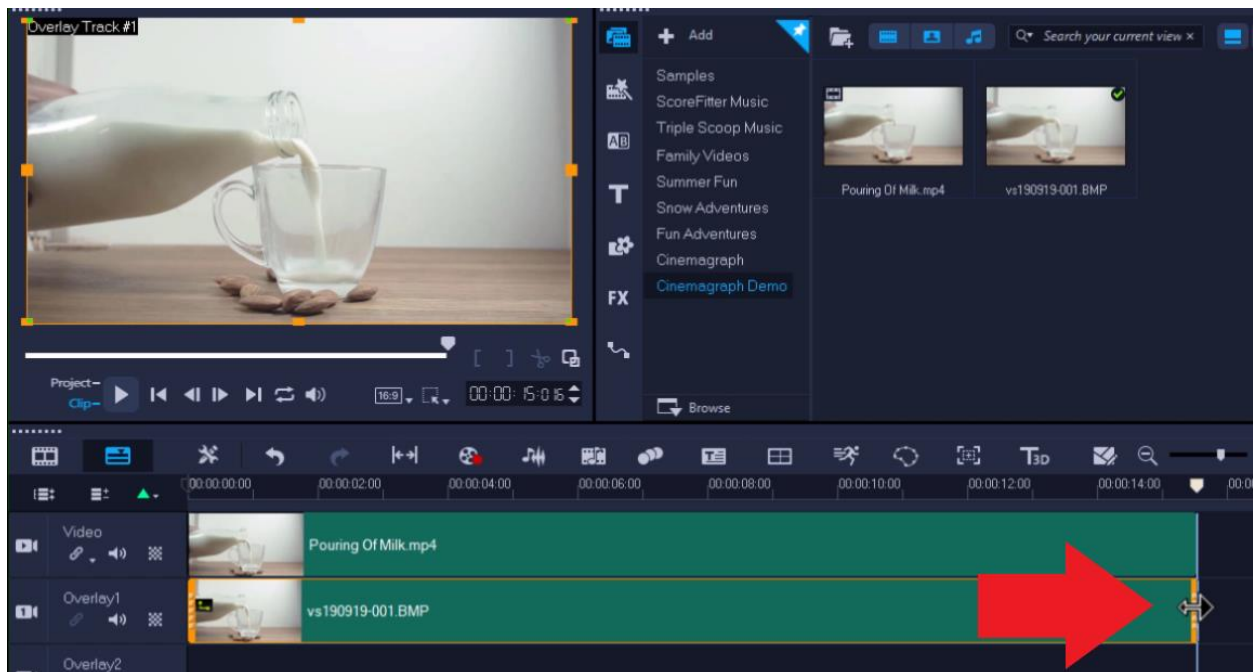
Overlay Track #1

Add

Samples
ScoreFitter Music
Triple Scoop Music
Family Videos
Summer Fun
Snow Adventures
Fun Adventures
Cinemagraph
Cinemagraph Demo

Browse

Search your current view

Pouring Of Milk.mp4
vs190919-001.BMP

FX

Project-
Clip-

16:9

00:00:15:06

00:00:00:00
00:00:02:00
00:00:04:00
00:00:06:00
00:00:08:00
00:00:10:00
00:00:12:00
00:00:14:00
00:00

Video
Pouring Of Milk.mp4

Overlay1
vs190919-001.BMP

Overlay2